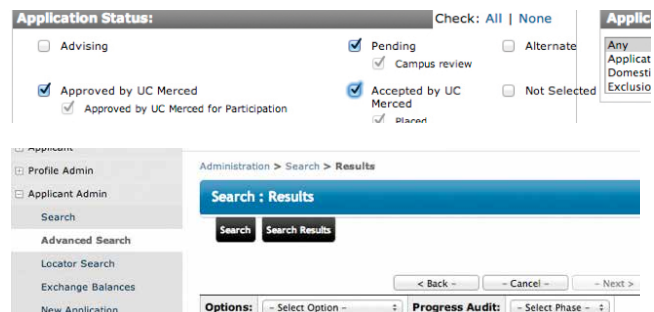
Application Status:

Check: All | None

Advising

Pending

Campus review

Alternate

Approved by UC Merced

Approved by UC Merced for Participation

Accepted by UC Merced

Placed

Not Selected

Applic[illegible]

Any

Applicat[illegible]

Domesti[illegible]

Exclusio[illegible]

Applicant

Profile Admin

Applicant Admin

Search

Advanced Search

Locator Search

Exchange Balances

New Application

Administration > Search > Results

Search : Results

Search

Search Results

< Back –

– Cancel –

– Next >

Options: – Select Option –

Progress Audit: – Select Phase –